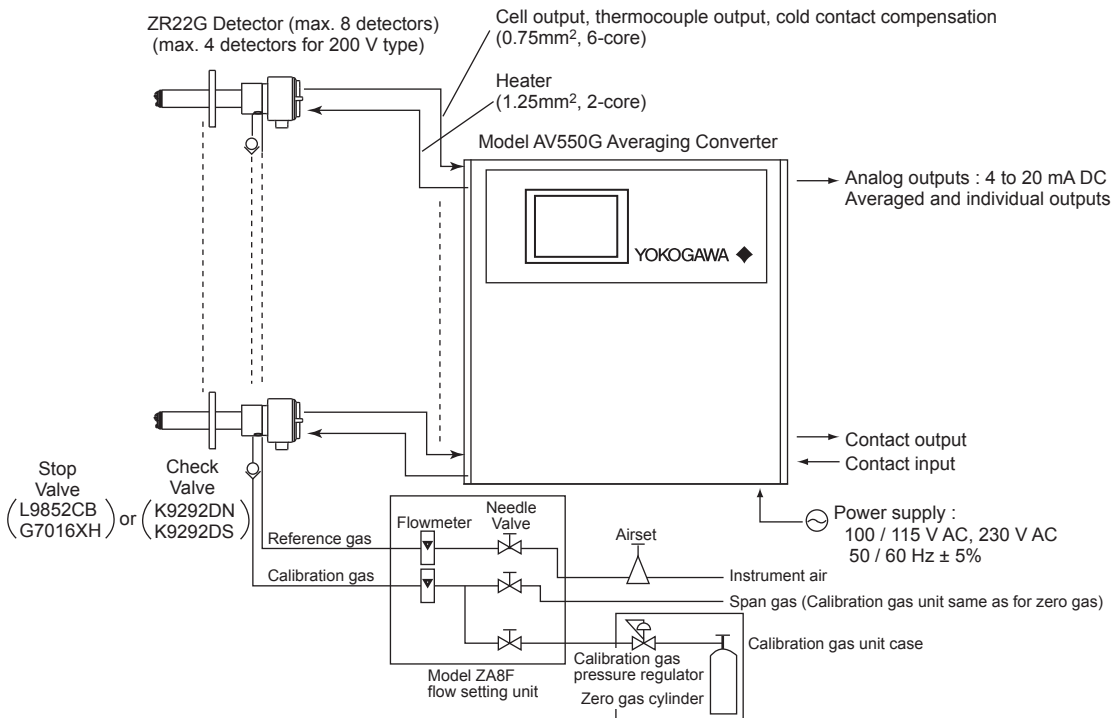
ZR22G Detector (max. 8 detectors)
(max. 4 detectors for 200 V type)

Cell output, thermocouple output, cold contact compensation
(0.75mm$^2$, 6-core)

Heater
(1.25mm$^2$, 2-core)

Model AV550G Averaging Converter

Analog outputs : 4 to 20 mA DC
Averaged and individual outputs

YOKOGAWA ◆

Contact output
Contact input

Stop Valve (L9852CB G7016XH) or Check Valve (K9292DN K9292DS)

Power supply :
100 / 115 V AC, 230 V AC
50 / 60 Hz ± 5%

Flowmeter
Needle Valve
Airset
Reference gas
Instrument air
Calibration gas
Span gas (Calibration gas unit same as for zero gas)
Calibration gas unit case
Calibration gas pressure regulator
Model ZA8F flow setting unit
Zero gas cylinder